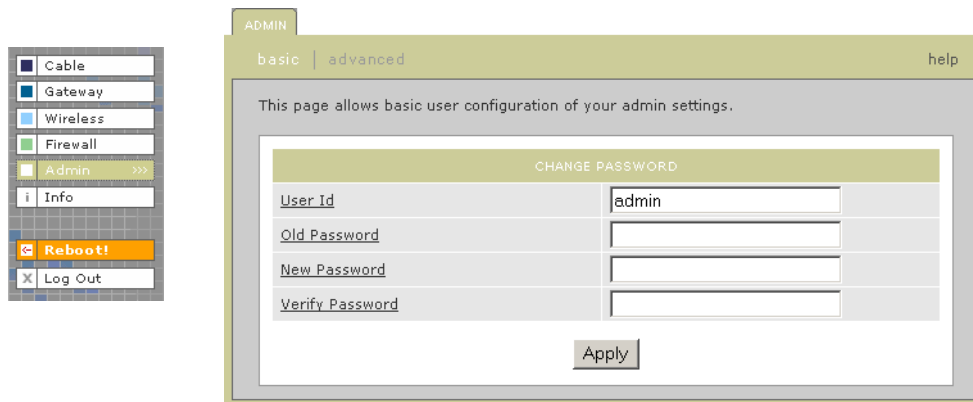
Cable
Gateway
Wireless
Firewall
Admin >>>
i Info
Reboot!
Log Out

ADMIN

basic | advanced

help

This page allows basic user configuration of your admin settings.

| CHANGE PASSWORD | |
|---|---|
| User Id | admin |
| Old Password | |
| New Password | |
| Verify Password | |

Apply